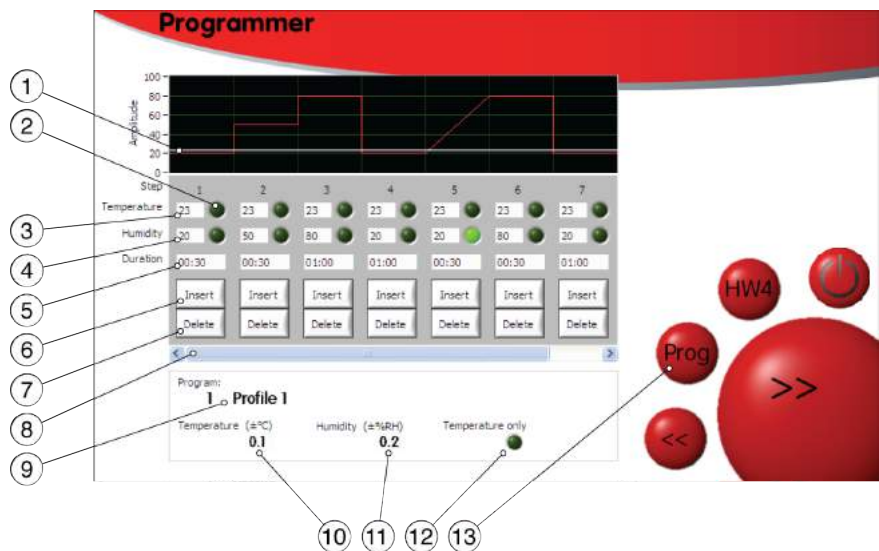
Programmer

100
80
60
40
20
0
Amplitude

Step

| | 1 | 2 | 3 | 4 | 5 | 6 | 7 |
|---|---|---|---|---|---|---|---|
| Temperature | 23 | 23 | 23 | 23 | 23 | 23 | 23 |
| Humidity | 20 | 50 | 80 | 20 | 20 | 80 | 20 |
| Duration | 00:30 | 00:30 | 01:00 | 01:00 | 00:30 | 00:30 | 01:00 |
| | Insert | Insert | Insert | Insert | Insert | Insert | Insert |
| | Delete | Delete | Delete | Delete | Delete | Delete | Delete |

Program:
1 Profile 1
Temperature (±°C)
0.1
Humidity (±%RH)
0.2
Temperature only

HW4
Prog
>>
<<

1
2
3
4
5
6
7
8
9
10 11 12 13